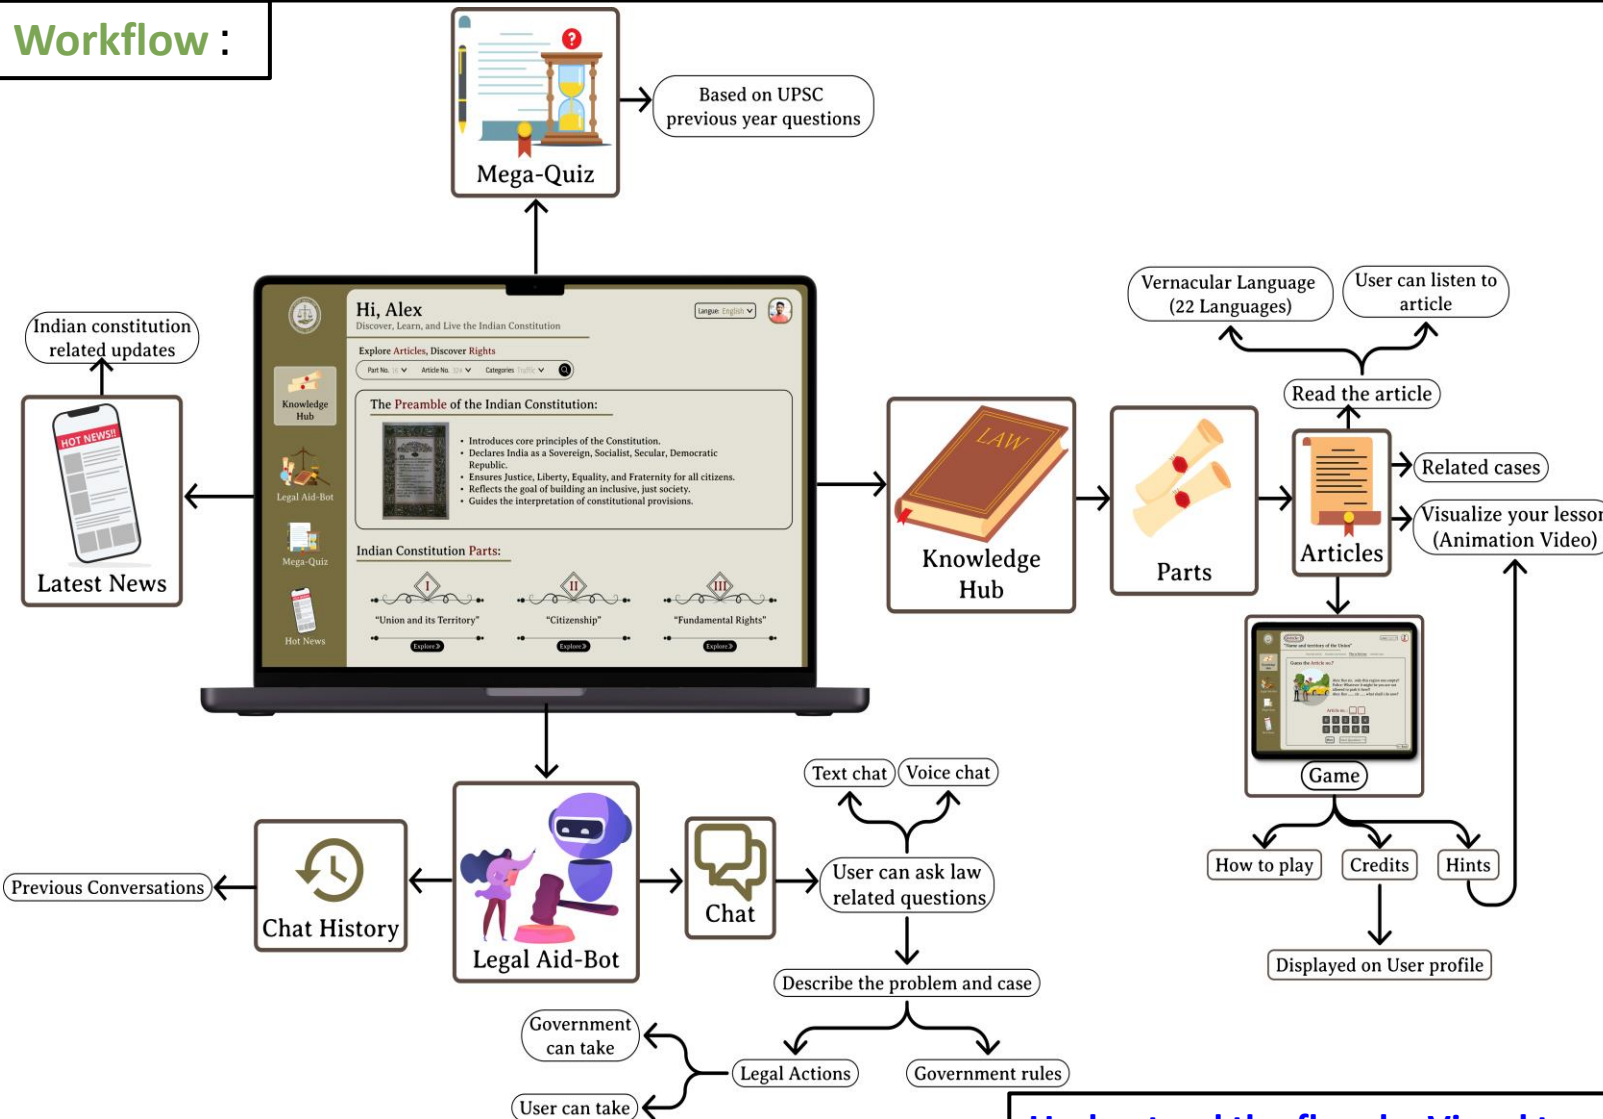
Workflow :

Mega-Quiz

Based on UPSC previous year questions

Indian constitution related updates

HOT NEWS!!

Latest News

Hi, Alex
Discover, Learn, and Live the Indian Constitution

Langue: English

Explore Articles, Discover Rights

Part No. Article No. Categories

Knowledge Hub

Legal Aid-Bot

Mega-Quiz

Hot News

The Preamble of the Indian Constitution:

• Introduces core principles of the Constitution.
• Declares India as a Sovereign, Socialist, Secular, Democratic Republic.
• Ensures Justice, Liberty, Equality, and Fraternity for all citizens.
• Reflects the goal of building an inclusive, just society.
• Guides the interpretation of constitutional provisions.

Indian Constitution Parts:

I
"Union and its Territory"
Explore

II
"Citizenship"
Explore

III
"Fundamental Rights"
Explore

LAW

Knowledge Hub

Parts

Vernacular Language (22 Languages)

User can listen to article

Read the article

Articles

Related cases

Visualize your lesso (Animation Video)

Game

How to play

Credits

Hints

Displayed on User profile

Previous Conversations

Chat History

Legal Aid-Bot

Chat

Text chat

Voice chat

User can ask law related questions

Describe the problem and case

Legal Actions

Government rules

Government can take

User can take

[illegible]